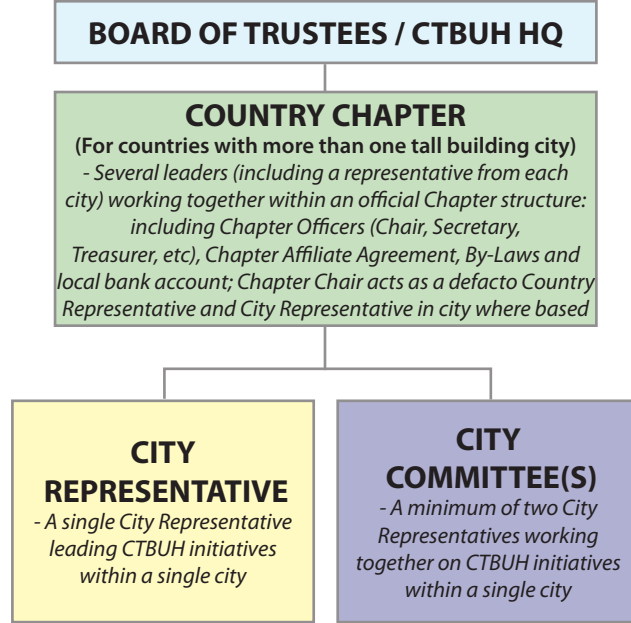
BOARD OF TRUSTEES / CTBUH HQ

COUNTRY CHAPTER
(For countries with more than one tall building city)
- Several leaders (including a representative from each city) working together within an official Chapter structure: including Chapter Officers (Chair, Secretary, Treasurer, etc), Chapter Affiliate Agreement, By-Laws and local bank account; Chapter Chair acts as a defacto Country Representative and City Representative in city where based

CITY REPRESENTATIVE
- A single City Representative leading CTBUH initiatives within a single city

CITY COMMITTEE(S)
- A minimum of two City Representatives working together on CTBUH initiatives within a single city